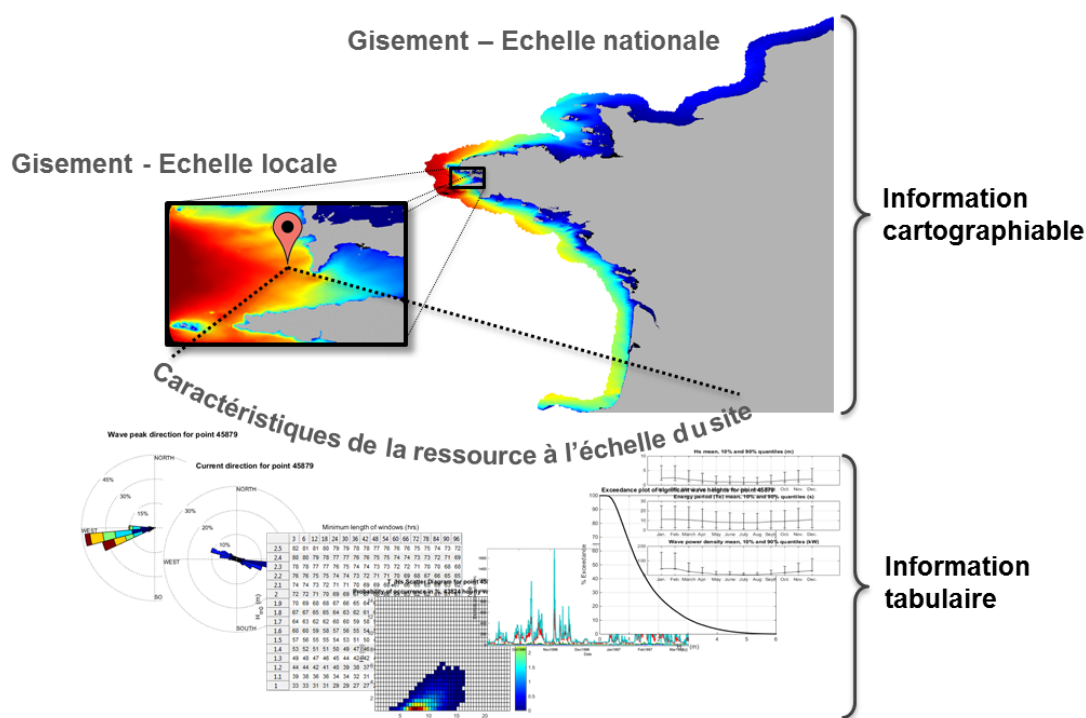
Gisement – Echelle nationale

Gisement - Echelle locale

Information cartographiable

Caractéristiques de la ressource à l'échelle du site

Wave peak direction for point 45879

NORTH

45%

30%

15%

WEST

SO

Current direction for point 45879

NORTH

20%

10%

WEST

SOUTH

Minimum length of windows (hrs)

| | 3 | 6 | 12 | 18 | 24 | 30 | 36 | 42 | 48 | 54 | 60 | 66 | 72 | 78 | 84 | 90 | 96 |
|---|---|---|---|---|---|---|---|---|---|---|---|---|---|---|---|---|---|
| 2.5 | 82 | 81 | 81 | 80 | 79 | 79 | 78 | 78 | 77 | 76 | 76 | 76 | 75 | 75 | 74 | 73 | 72 |
| 2.4 | 80 | 80 | 79 | 78 | 77 | 77 | 76 | 76 | 75 | 74 | 74 | 73 | 74 | 73 | 72 | 71 | 69 |
| 2.3 | 78 | 78 | 77 | 77 | 76 | 75 | 74 | 74 | 73 | 73 | 72 | 72 | 71 | 70 | 70 | 68 | 66 |
| 2.2 | 76 | 76 | 75 | 75 | 74 | 74 | 73 | 72 | 71 | 71 | 70 | 69 | 68 | 67 | 66 | 65 | 65 |
| 2.1 | 74 | 74 | 73 | 72 | 71 | 71 | 70 | 69 | 69 | 68 | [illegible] | | | | | | |
| 2 | 72 | 72 | 71 | 70 | 69 | 69 | 68 | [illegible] | | | | | | | | | |
| 1.9 | 70 | 69 | 69 | 68 | 67 | 66 | 65 | 64 | | | | | | | | | |
| 1.8 | 67 | 67 | 66 | 65 | 64 | 63 | 62 | 61 | | | | | | | | | |
| 1.7 | 64 | 63 | 62 | 62 | 60 | 60 | 59 | 58 | | | | | | | | | |
| 1.6 | 60 | 60 | 59 | 58 | 57 | 56 | 55 | 54 | | | | | | | | | |
| 1.5 | 57 | 56 | 55 | 55 | 54 | 53 | 51 | 50 | | | | | | | | | |
| 1.4 | 53 | 52 | 51 | 51 | 50 | 48 | 47 | 46 | | | | | | | | | |
| 1.3 | 49 | 48 | 47 | 46 | 45 | 44 | 42 | 42 | | | | | | | | | |
| 1.2 | 44 | 44 | 42 | 41 | 40 | 39 | 38 | 37 | | | | | | | | | |
| 1.1 | 39 | 38 | 36 | 36 | 34 | 34 | 32 | 31 | | | | | | | | | |
| 1 | 33 | 33 | 31 | 31 | 29 | 29 | 27 | 27 | | | | | | | | | |

$H_{s0}$ (m)

Hs-Tp Scatter Diagram for point 45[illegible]
Probability of occurrence in %, 43824 hourly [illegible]

5 10 15 20

Exceedance plot of significant wave heights for point 45879

% Exceedance

Hs mean, 10% and 90% quantiles (m)

Energy period (Te) mean, 10% and 90% quantiles (s)

Wave power density mean, 10% and 90% quantiles (kW)

Jan. Feb. March Apr. May June July Aug. Sept. Oct. Nov. Dec.

Date

Information tabulaire